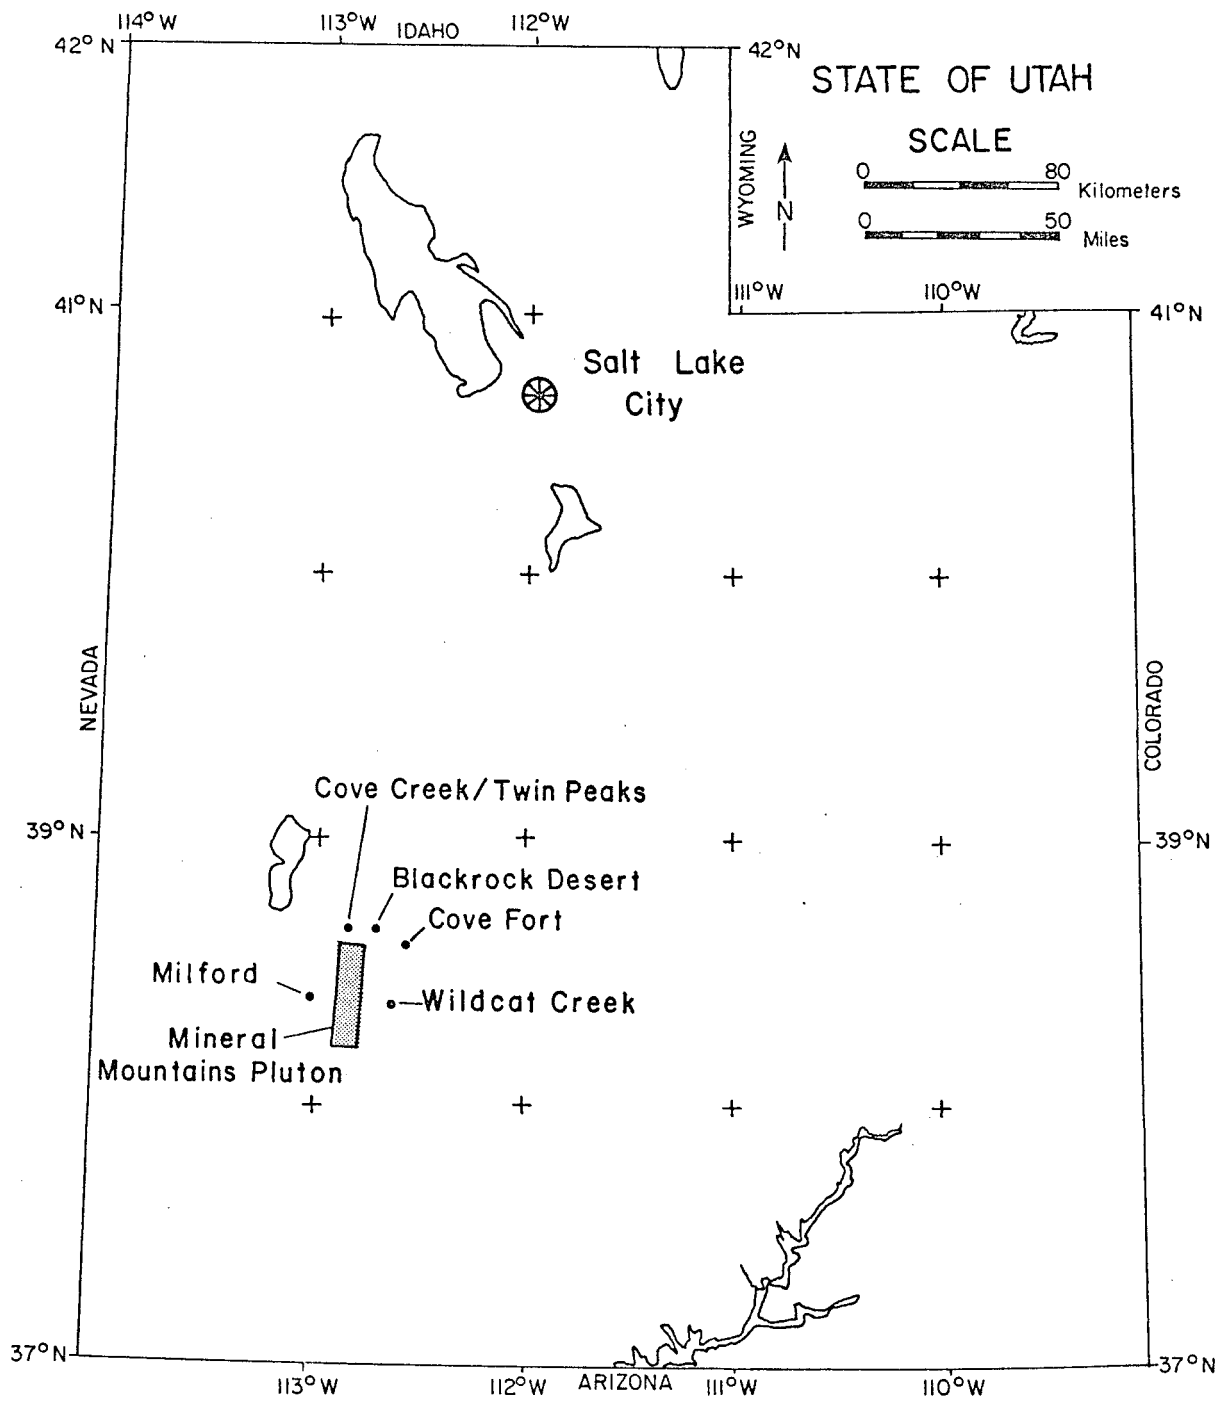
114° W 113° W IDAHO 112° W
42° N
42° N

STATE OF UTAH

SCALE

WYOMING

N

0 80 Kilometers
0 50 Miles

111° W 110° W

41° N
41° N

Salt Lake City

NEVADA

COLORADO

Cove Creek/Twin Peaks

39° N
39° N

Blackrock Desert
Cove Fort
Milford
Wildcat Creek
Mineral Mountains Pluton

37° N
37° N
113° W 112° W ARIZONA 111° W 110° W